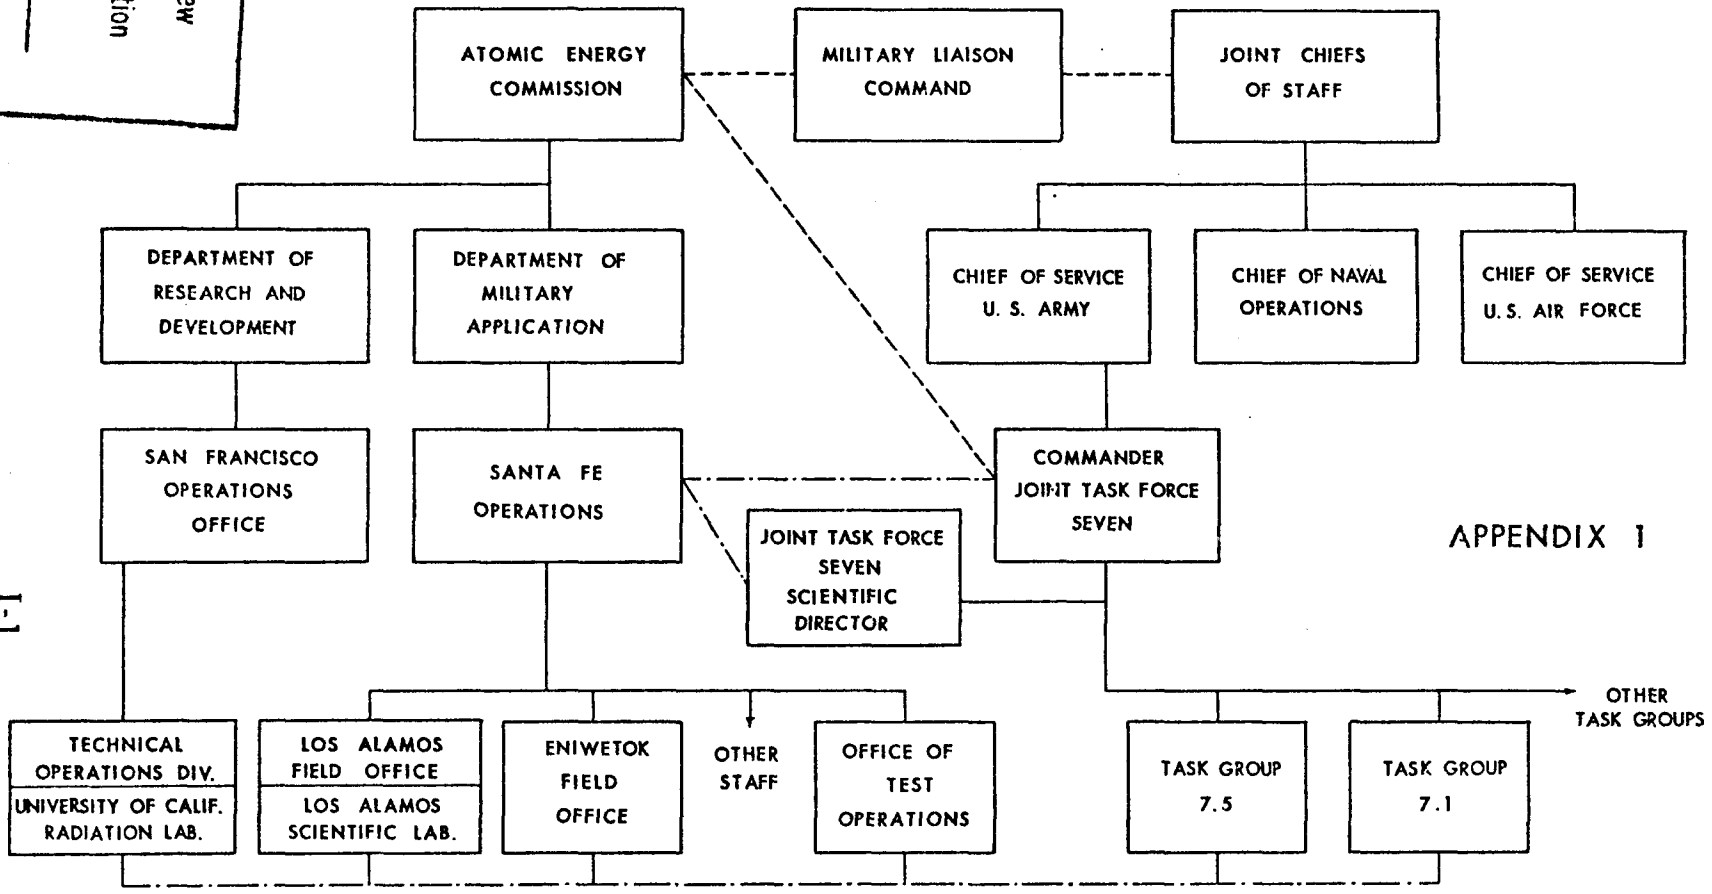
aw
tion

ATOMIC ENERGY COMMISSION

MILITARY LIAISON COMMAND

JOINT CHIEFS OF STAFF

DEPARTMENT OF RESEARCH AND DEVELOPMENT

DEPARTMENT OF MILITARY APPLICATION

CHIEF OF SERVICE U. S. ARMY

CHIEF OF NAVAL OPERATIONS

CHIEF OF SERVICE U. S. AIR FORCE

SAN FRANCISCO OPERATIONS OFFICE

SANTA FE OPERATIONS

COMMANDER JOINT TASK FORCE SEVEN

JOINT TASK FORCE SEVEN SCIENTIFIC DIRECTOR

APPENDIX 1

OTHER TASK GROUPS

| TECHNICAL OPERATIONS DIV. |
|---|
| UNIVERSITY OF CALIF. RADIATION LAB. |

| LOS ALAMOS FIELD OFFICE |
|---|
| LOS ALAMOS SCIENTIFIC LAB. |

ENIWETOK FIELD OFFICE

OTHER STAFF

OFFICE OF TEST OPERATIONS

TASK GROUP 7.5

TASK GROUP 7.1

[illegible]